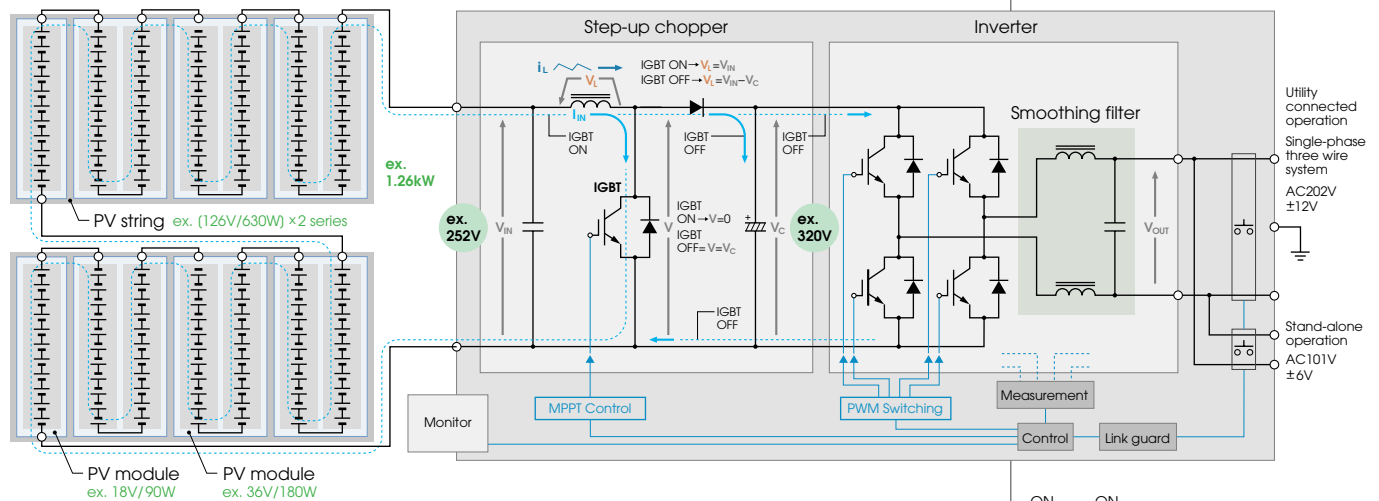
Step-up chopper

Inverter

$i_L$

$V_L$

IGBT ON → $V_L$=$V_{IN}$
IGBT OFF → $V_L$=$V_{IN}$−$V_C$

$i_{IN}$

IGBT ON

IGBT OFF

IGBT OFF

Smoothing filter

Utility connected operation

Single-phase three wire system

AC202V ±12V

ex. 1.26kW

PV string ex. (126V/630W) ×2 series

IGBT

ex. 252V

$V_{IN}$

V

IGBT ON → V=0
IGBT OFF= V=$V_C$

$V_C$

ex. 320V

$V_{OUT}$

IGBT OFF

Stand-alone operation

AC101V ±6V

Measurement

Monitor

MPPT Control

PWM Switching

Control

Link guard

PV module ex. 18V/90W

PV module ex. 36V/180W